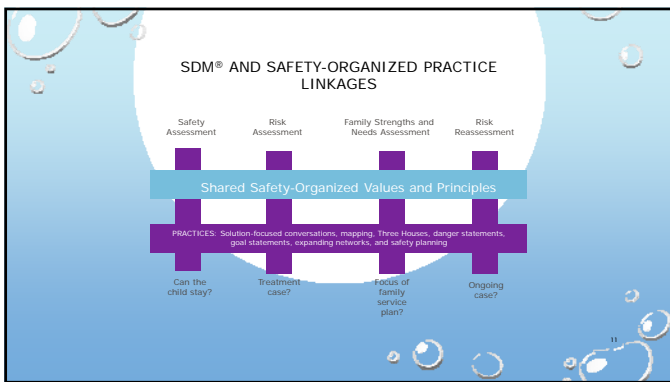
SDM® AND SAFETY-ORGANIZED PRACTICE LINKAGES

Safety Assessment

Risk Assessment

Family Strengths and Needs Assessment

Risk Reassessment

Shared Safety-Organized Values and Principles

PRACTICES: Solution-focused conversations, mapping, Three Houses, danger statements, goal statements, expanding networks, and safety planning

Can the child stay?

Treatment case?

Focus of family service plan?

Ongoing case?

11